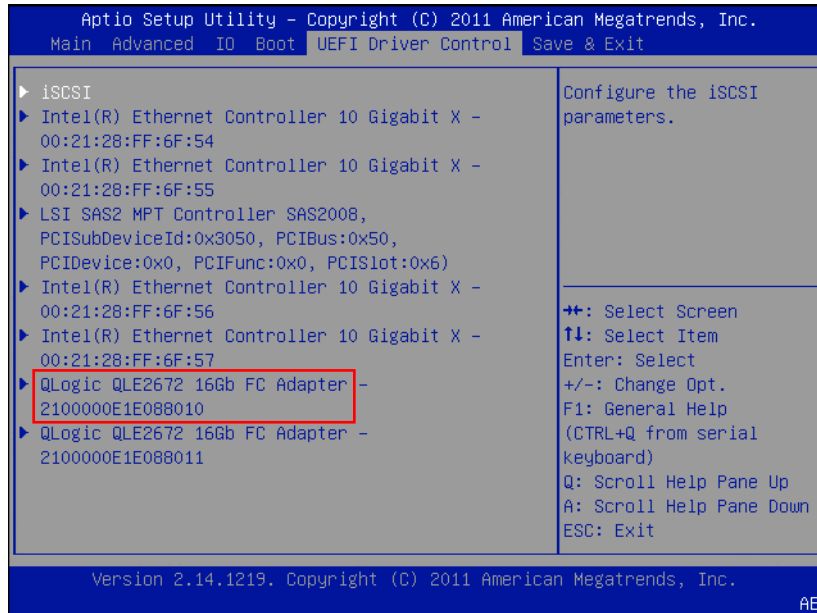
Aptio Setup Utility – Copyright (C) 2011 American Megatrends, Inc.

Main Advanced IO Boot UEFI Driver Control Save & Exit

▶ iSCSI
▶ Intel(R) Ethernet Controller 10 Gigabit X – 00:21:28:FF:6F:54
▶ Intel(R) Ethernet Controller 10 Gigabit X – 00:21:28:FF:6F:55
▶ LSI SAS2 MPT Controller SAS2008, PCISubDeviceId:0x3050, PCIBus:0x50, PCIDevice:0x0, PCIFunc:0x0, PCISlot:0x6)
▶ Intel(R) Ethernet Controller 10 Gigabit X – 00:21:28:FF:6F:56
▶ Intel(R) Ethernet Controller 10 Gigabit X – 00:21:28:FF:6F:57
▶ QLogic QLE2672 16Gb FC Adapter – 2100000E1E088010
▶ QLogic QLE2672 16Gb FC Adapter – 2100000E1E088011

Configure the iSCSI parameters.

→←: Select Screen
↑↓: Select Item
Enter: Select
+/–: Change Opt.
F1: General Help
(CTRL+Q from serial keyboard)
Q: Scroll Help Pane Up
A: Scroll Help Pane Down
ESC: Exit

Version 2.14.1219. Copyright (C) 2011 American Megatrends, Inc.

AE